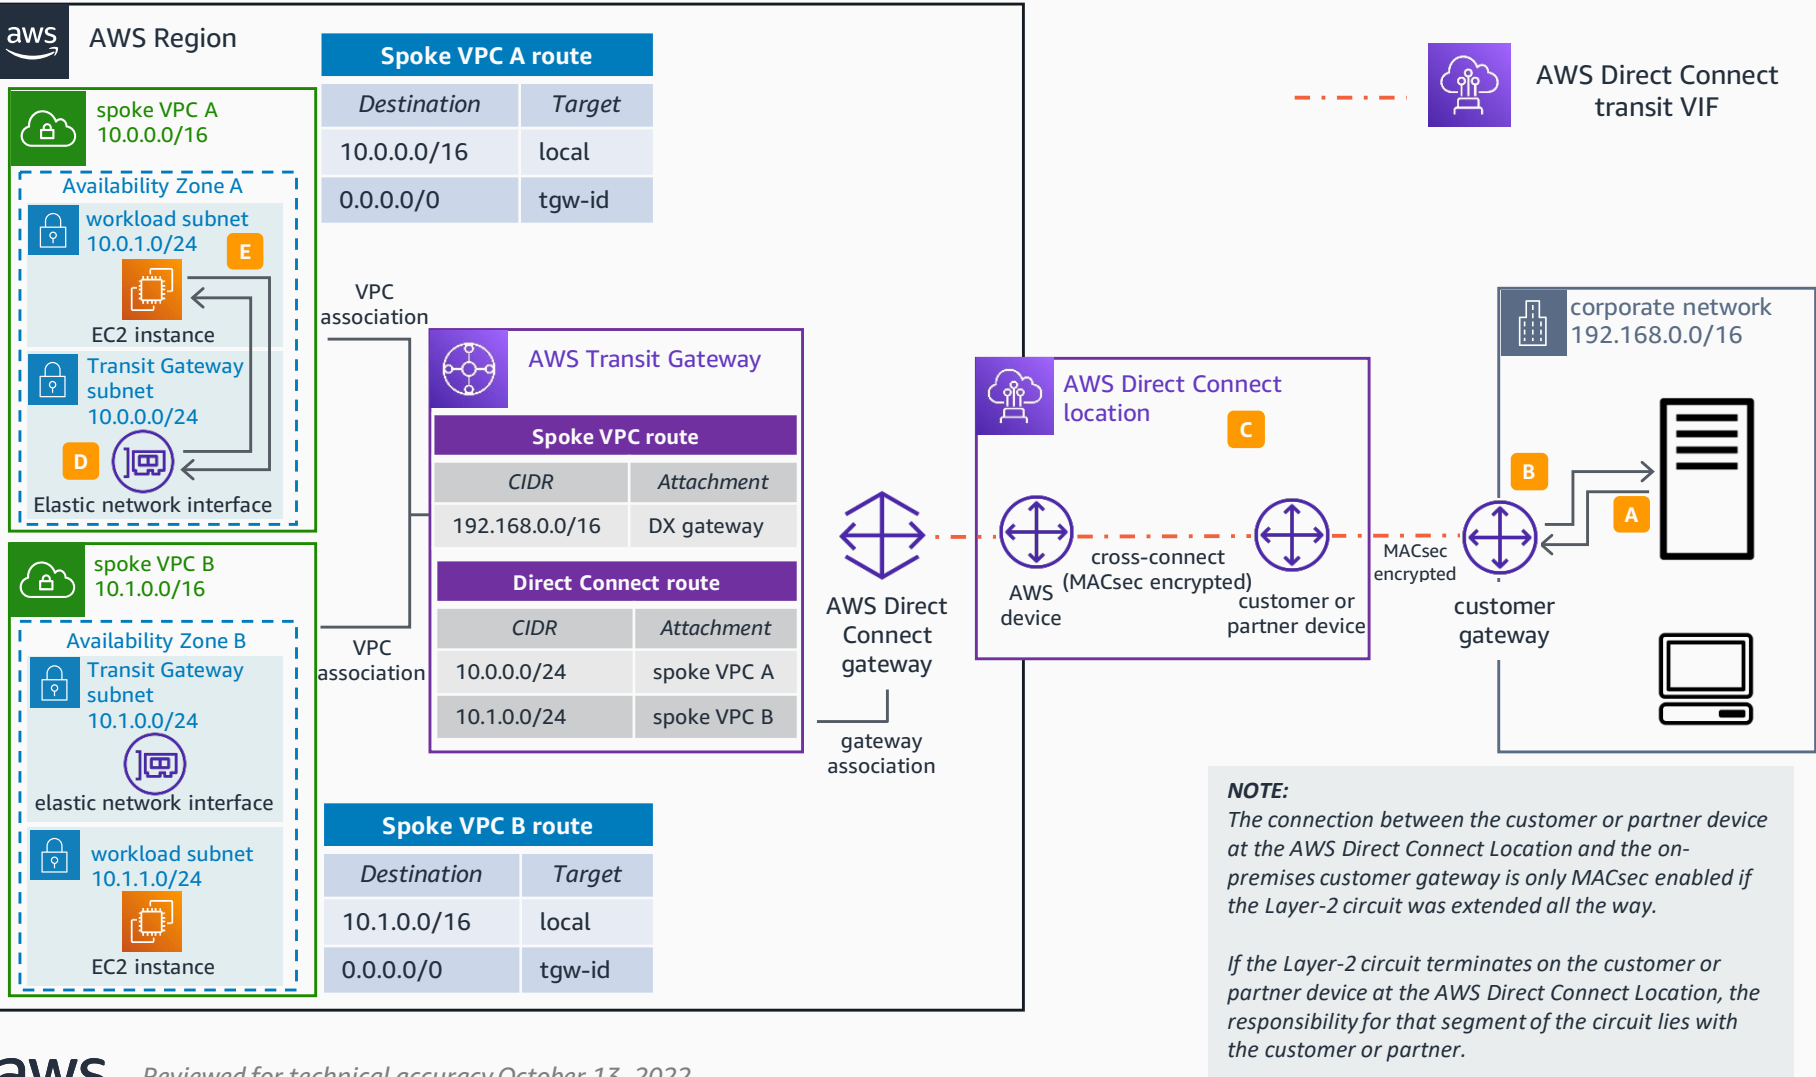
aws

AWS Region

Spoke VPC A route

| Destination | Target |
|---|---|
| 10.0.0.0/16 | local |
| 0.0.0.0/0 | tgw-id |

AWS Direct Connect transit VIF

spoke VPC A
10.0.0.0/16

Availability Zone A

workload subnet
10.0.1.0/24

E

EC2 instance

Transit Gateway subnet
10.0.0.0/24

D

Elastic network interface

VPC association

AWS Transit Gateway

Spoke VPC route

| CIDR | Attachment |
|---|---|
| 192.168.0.0/16 | DX gateway |

Direct Connect route

| CIDR | Attachment |
|---|---|
| 10.0.0.0/24 | spoke VPC A |
| 10.1.0.0/24 | spoke VPC B |

AWS Direct Connect location

C

AWS device

cross-connect (MACsec encrypted)

customer or partner device

corporate network
192.168.0.0/16

B

A

MACsec encrypted

customer gateway

AWS Direct Connect gateway

gateway association

spoke VPC B
10.1.0.0/16

Availability Zone B

Transit Gateway subnet
10.1.0.0/24

elastic network interface

workload subnet
10.1.1.0/24

EC2 instance

VPC association

Spoke VPC B route

| Destination | Target |
|---|---|
| 10.1.0.0/16 | local |
| 0.0.0.0/0 | tgw-id |

NOTE:
The connection between the customer or partner device at the AWS Direct Connect Location and the on-premises customer gateway is only MACsec enabled if the Layer-2 circuit was extended all the way.

If the Layer-2 circuit terminates on the customer or partner device at the AWS Direct Connect Location, the responsibility for that segment of the circuit lies with the customer or partner.

aws

Reviewed for technical accuracy October 13, 2022